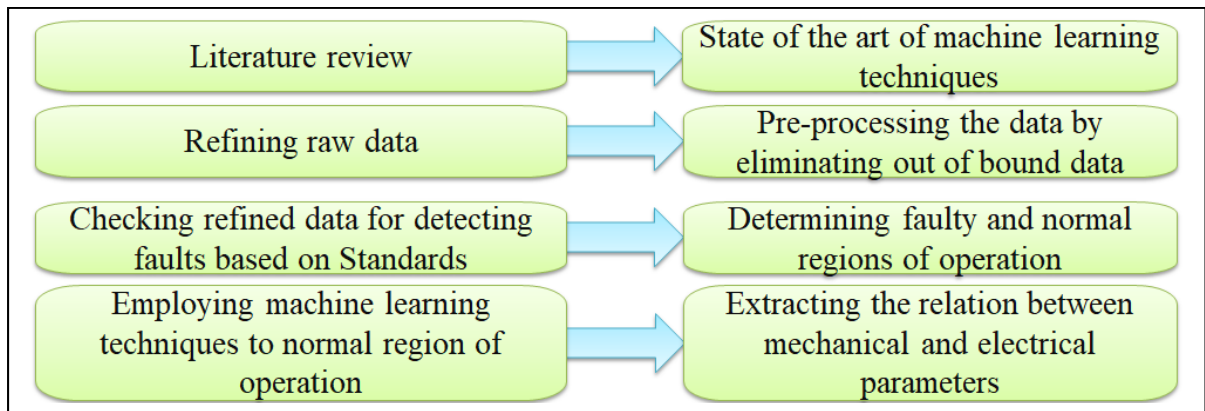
Literature review

State of the art of machine learning techniques

Refining raw data

Pre-processing the data by eliminating out of bound data

Checking refined data for detecting faults based on Standards

Determining faulty and normal regions of operation

Employing machine learning techniques to normal region of operation

Extracting the relation between mechanical and electrical parameters